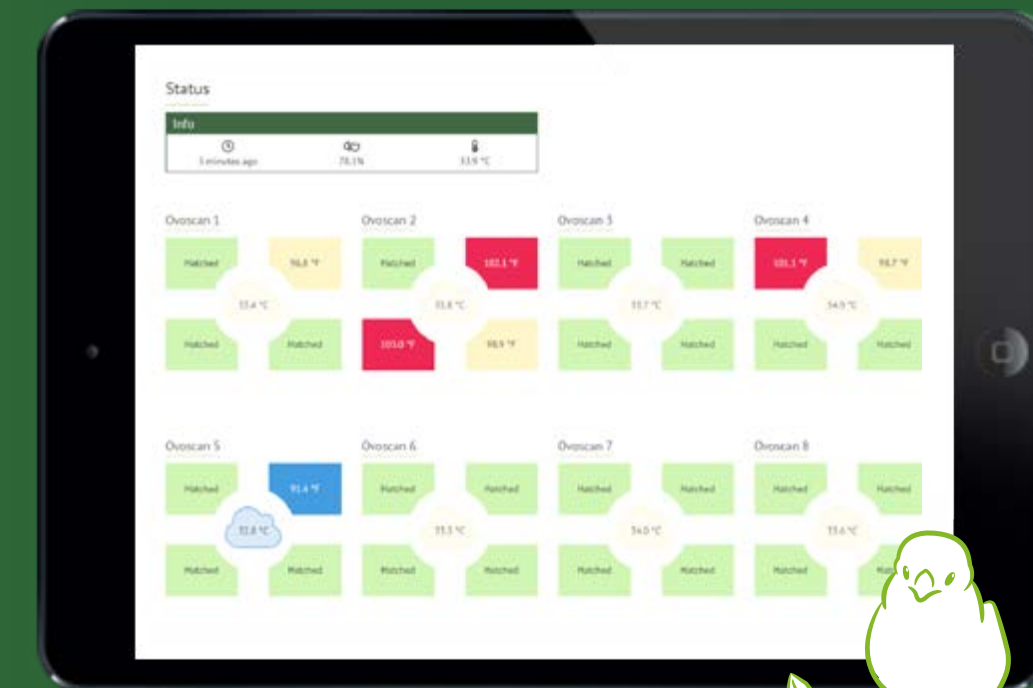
Status

Info

3 minutes ago 78.1% 33.9 °C

Ovoscan 1

Matched 96.8 °F

33.4 °C

Matched Matched

Ovoscan 2

Matched 102.1 °F

33.8 °C

103.0 °F 98.9 °F

Ovoscan 3

Matched Matched

33.7 °C

Matched Matched

Ovoscan 4

101.1 °F 98.7 °F

34.9 °C

Matched Matched

Ovoscan 5

Matched 91.4 °F

32.8 °C

Matched Matched

Ovoscan 6

Matched Matched

33.3 °C

Matched Matched

Ovoscan 7

Matched Matched

34.0 °C

Matched Matched

Ovoscan 8

Matched Matched

33.6 °C

Matched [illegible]